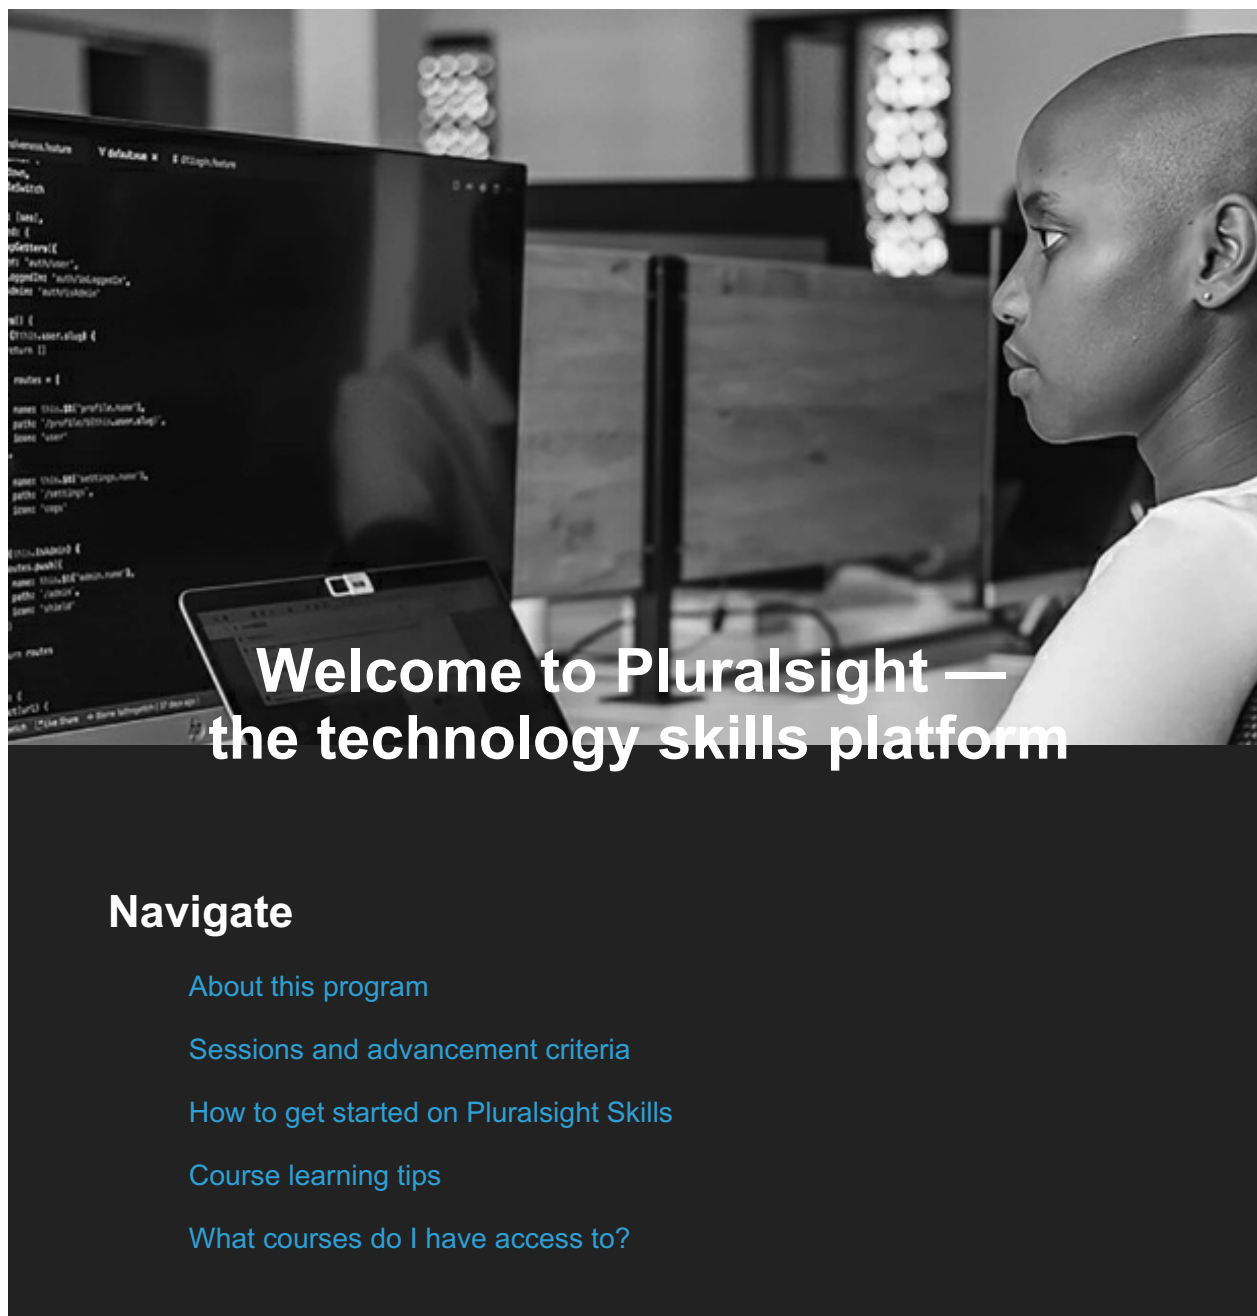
Welcome to Pluralsight — the technology skills platform

Navigate

About this program

Sessions and advancement criteria

How to get started on Pluralsight Skills

Course learning tips

What courses do I have access to?